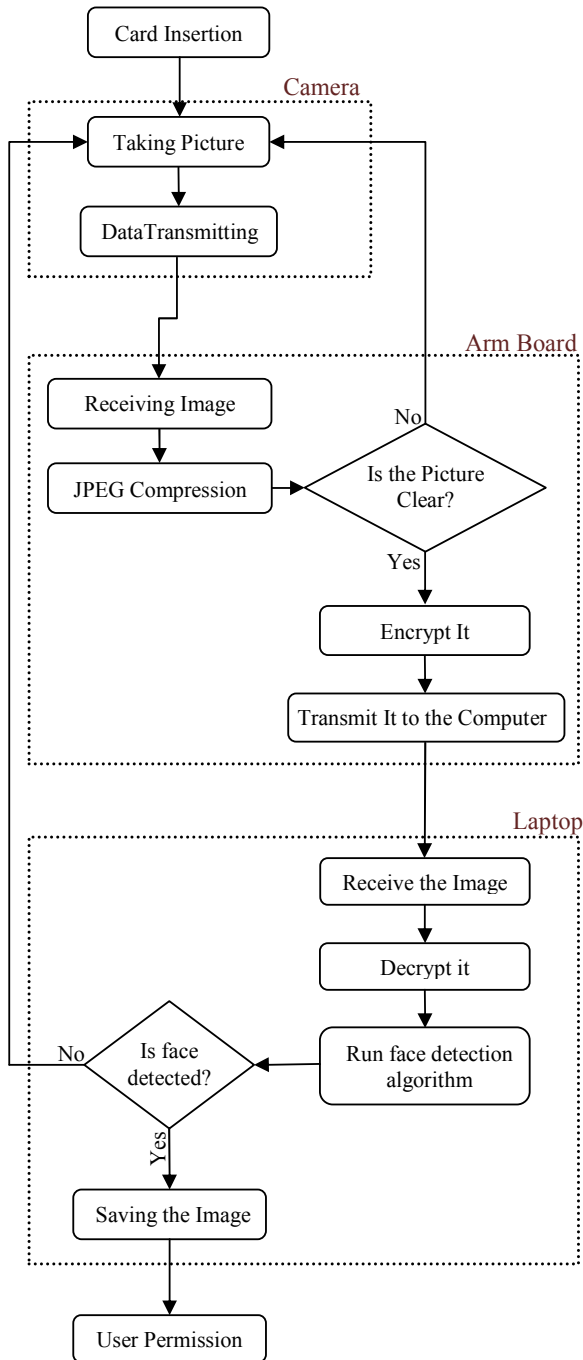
Card Insertion

Camera

Taking Picture

DataTransmitting

Arm Board

Receiving Image

JPEG Compression

No

Is the Picture Clear?

Yes

Encrypt It

Transmit It to the Computer

Laptop

Receive the Image

Decrypt it

Run face detection algorithm

No

Is face detected?

Yes

Saving the Image

User Permission